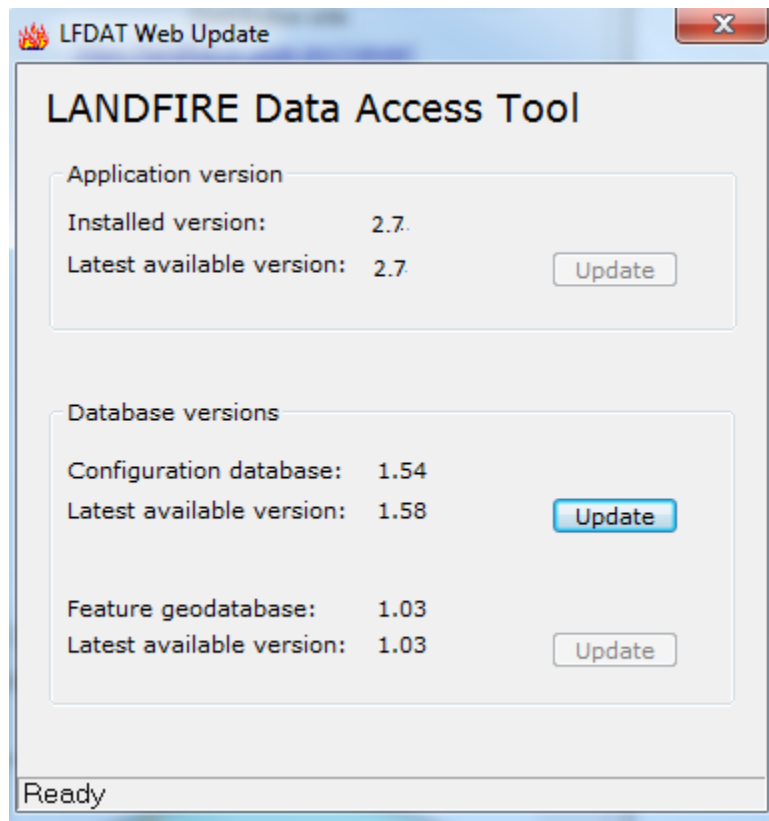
LFDAT Web Update

LANDFIRE Data Access Tool

Application version

Installed version: 2.7

Latest available version: 2.7 Update

Database versions

Configuration database: 1.54

Latest available version: 1.58 Update

Feature geodatabase: 1.03

Latest available version: 1.03 Update

Ready